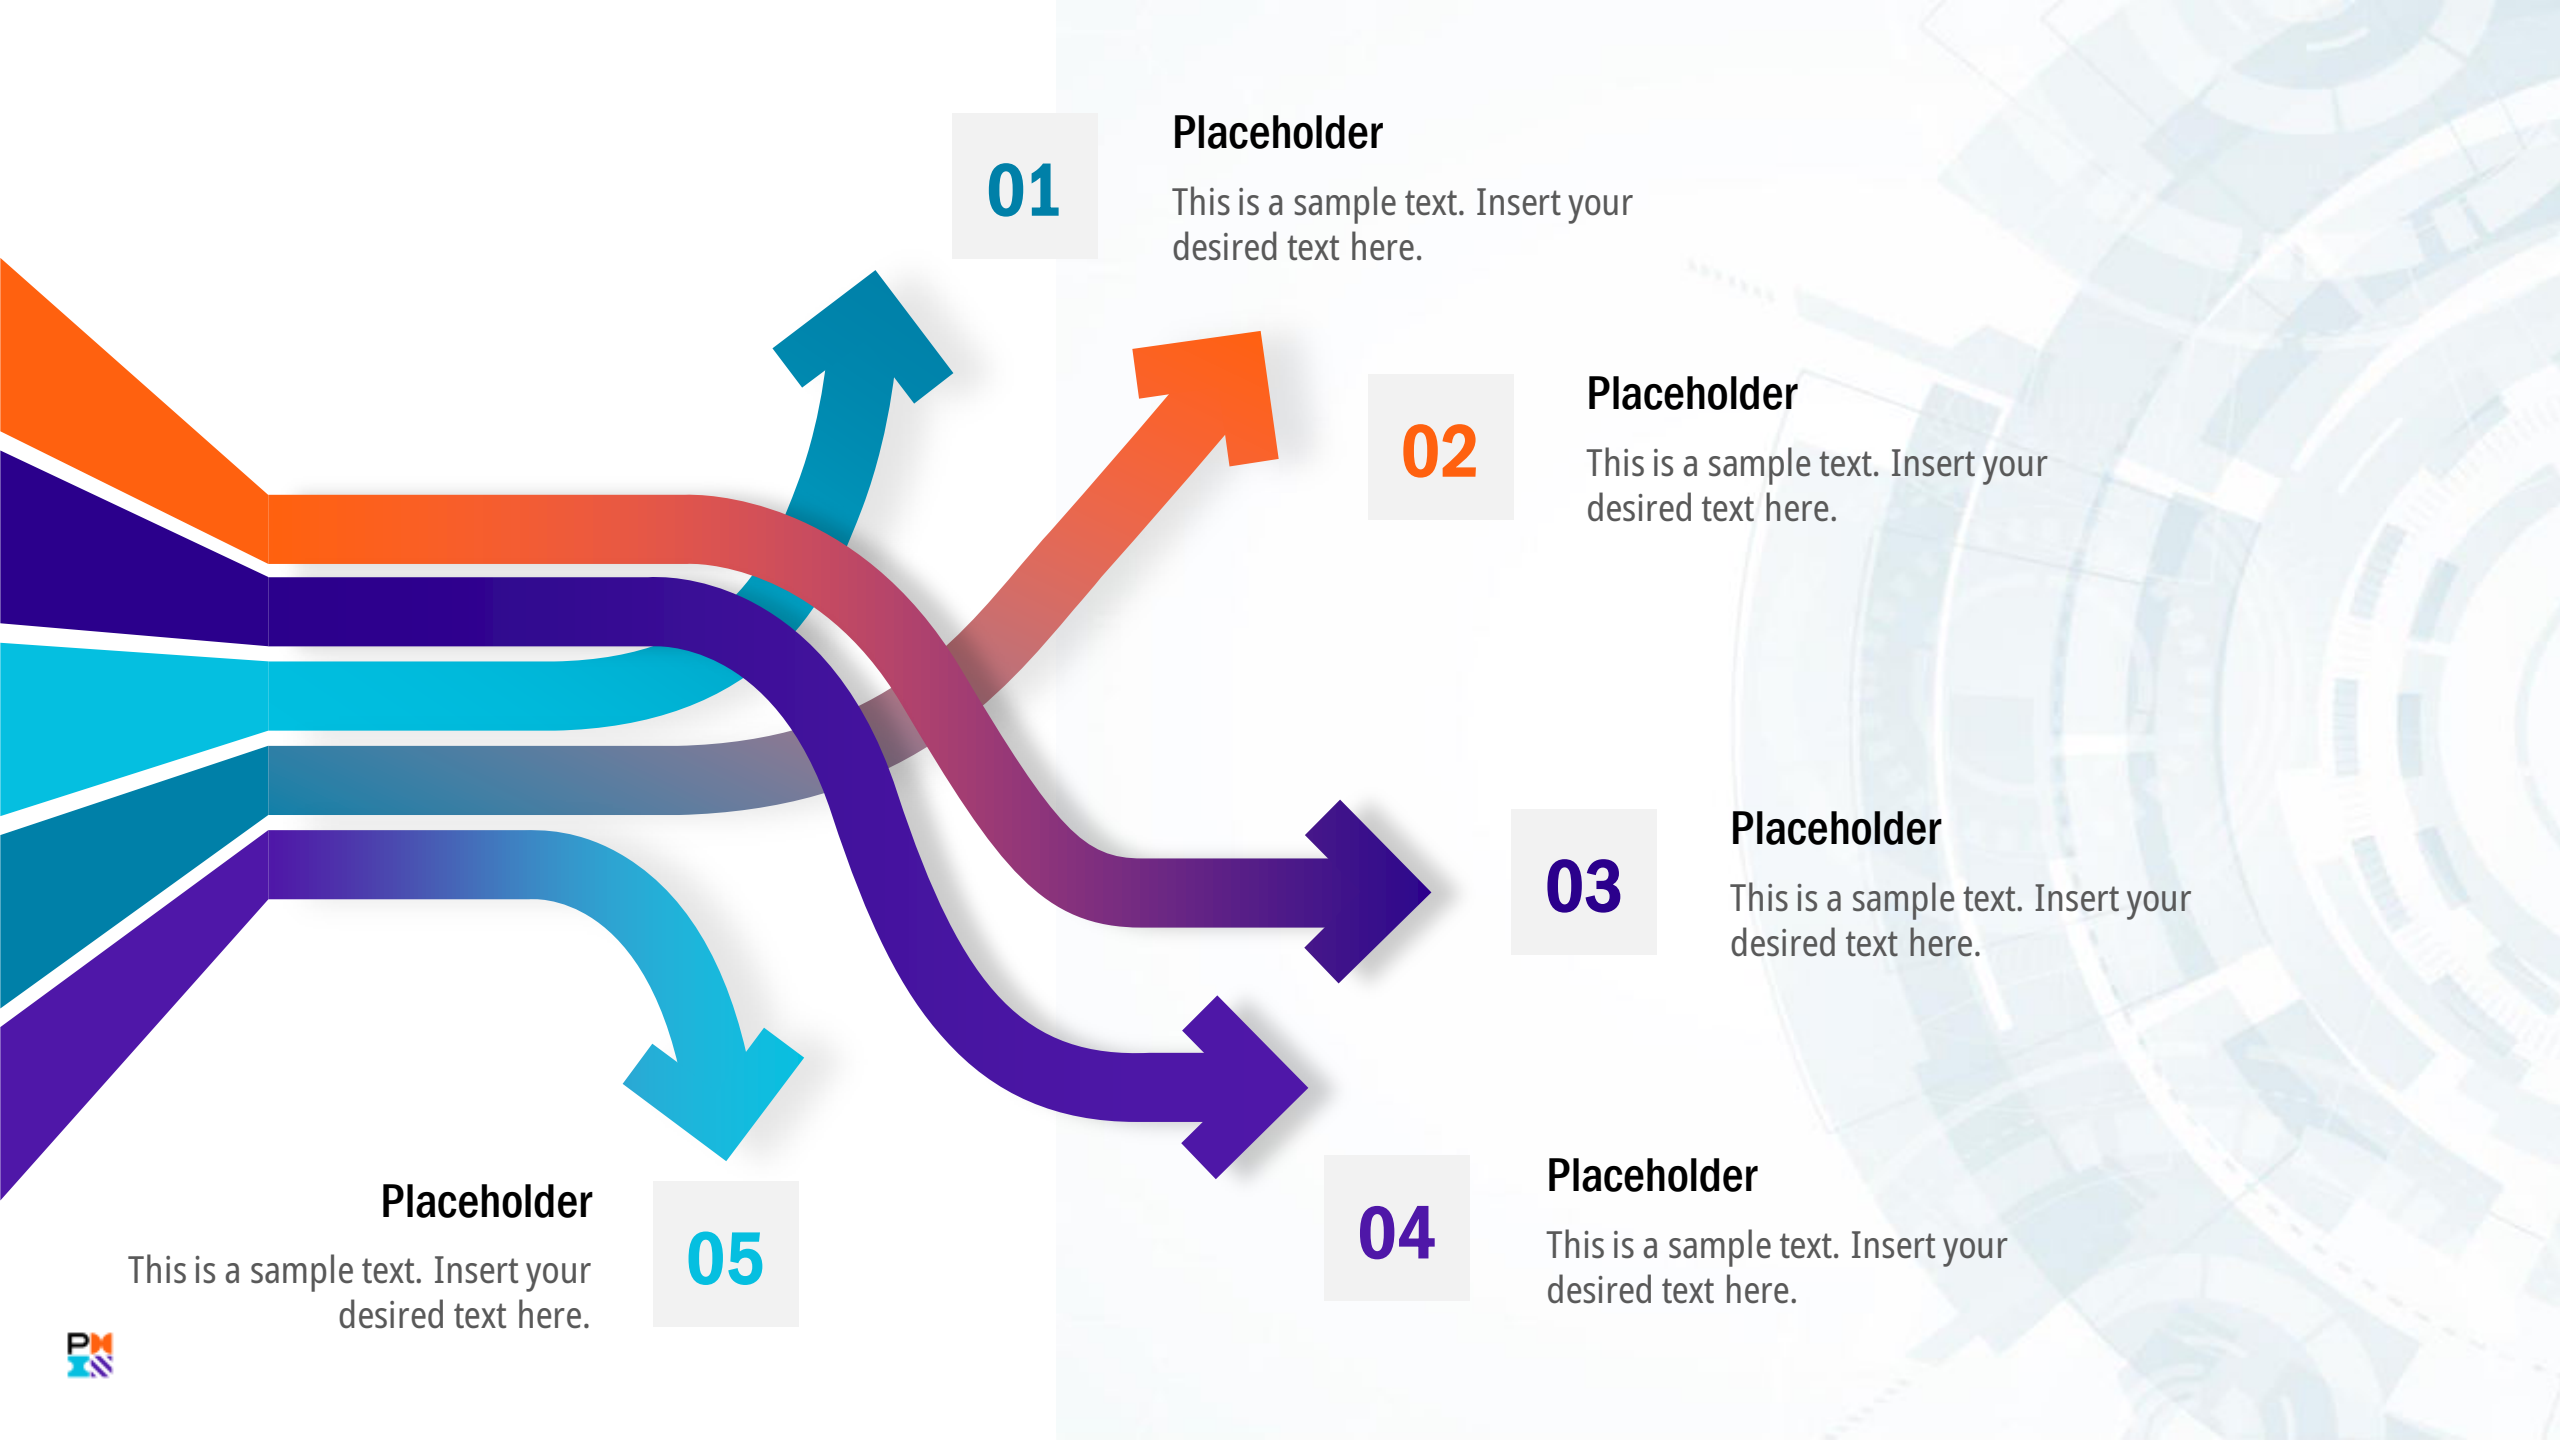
01

Placeholder

This is a sample text. Insert your desired text here.

02

Placeholder

This is a sample text. Insert your desired text here.

03

Placeholder

This is a sample text. Insert your desired text here.

04

Placeholder

This is a sample text. Insert your desired text here.

Placeholder

This is a sample text. Insert your desired text here.

05

PMI